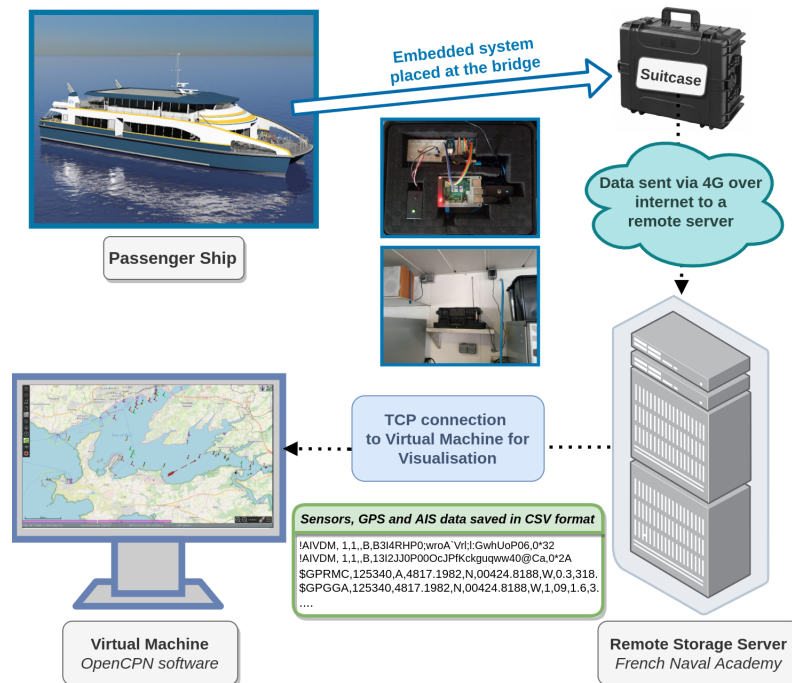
Embedded system placed at the bridge

Suitcase

Data sent via 4G over internet to a remote server

Passenger Ship

TCP connection to Virtual Machine for Visualisation

Sensors, GPS and AIS data saved in CSV format

!AIVDM, 1,1,,B,B3I4RHP0;wroA`Vrl;l:GwhUoP06,0*32
!AIVDM, 1,1,,B,13I2JJ0P00OcJPfKckguqww40@Ca.0*2A
$GPRMC,125340,A,4817.1982,N,00424.8188,W,0.3,318.
$GPGGA,125340,4817.1982,N,00424.8188,W,1,09,1.6,3.
....

Virtual Machine
OpenCPN software

Remote Storage Server
French Naval Academy